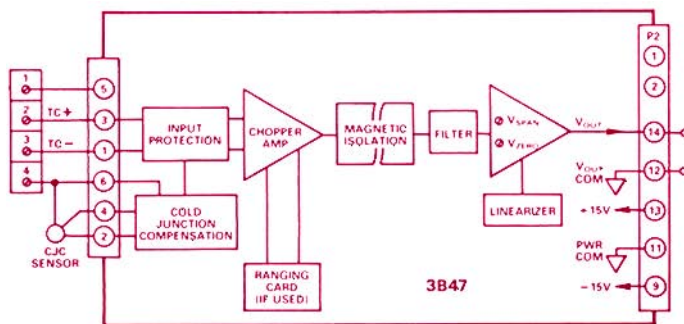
1
2 TC +
3 TC −
4

5
3
1
6
4
2

CJC SENSOR

INPUT PROTECTION

COLD JUNCTION COMPENSATION

CHOPPER AMP

RANGING CARD (IF USED)

MAGNETIC ISOLATION

FILTER

$V_{SPAN}$
$V_{ZERO}$

LINEARIZER

3B47

P2
1
2
$V_{OUT}$ 14
$V_{OUT}$ COM 12
+15V 13
PWR COM 11
−15V 9